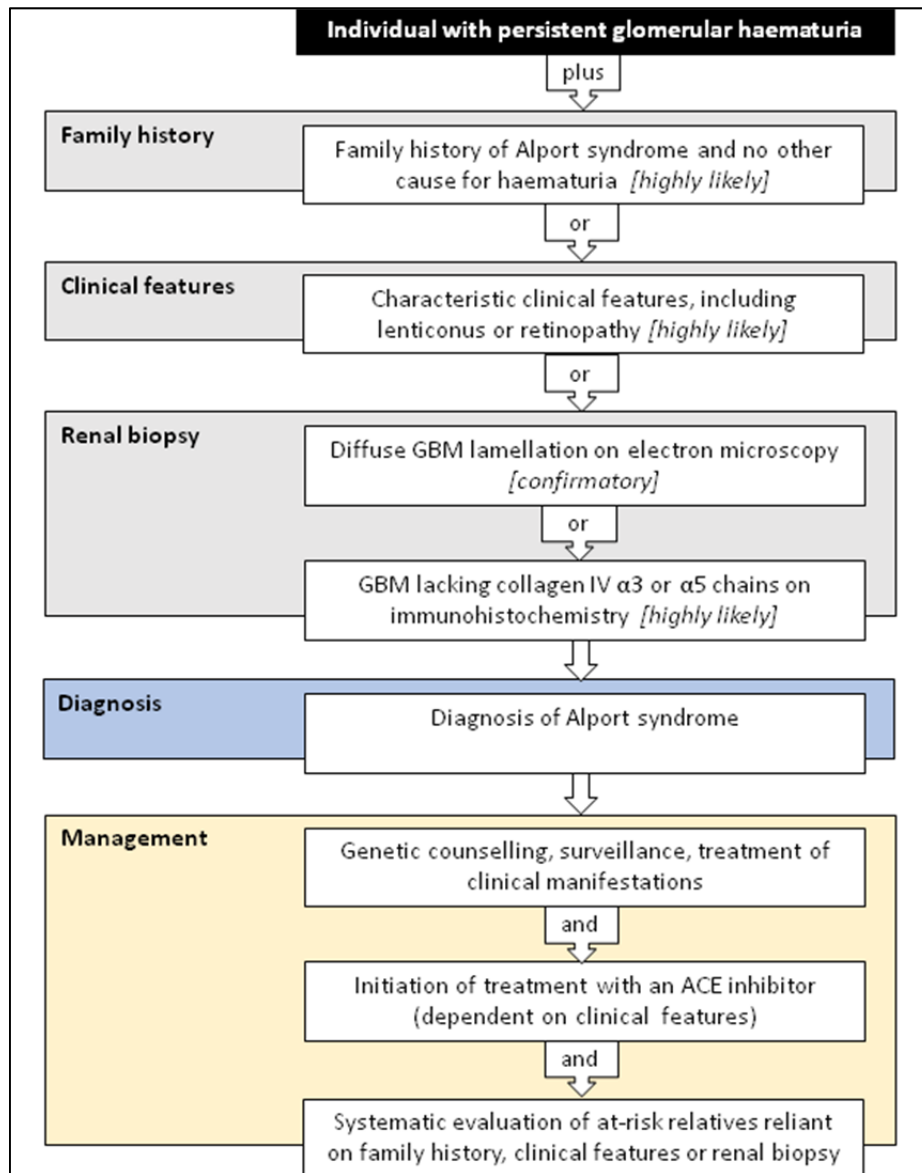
Individual with persistent glomerular haematuria

plus

Family history

Family history of Alport syndrome and no other cause for haematuria *[highly likely]*

or

Clinical features

Characteristic clinical features, including lenticonus or retinopathy *[highly likely]*

or

Renal biopsy

Diffuse GBM lamellation on electron microscopy *[confirmatory]*

or

GBM lacking collagen IV α3 or α5 chains on immunohistochemistry *[highly likely]*

Diagnosis

Diagnosis of Alport syndrome

Management

Genetic counselling, surveillance, treatment of clinical manifestations

and

Initiation of treatment with an ACE inhibitor (dependent on clinical features)

and

Systematic evaluation of at-risk relatives reliant on family history, clinical features or renal biopsy